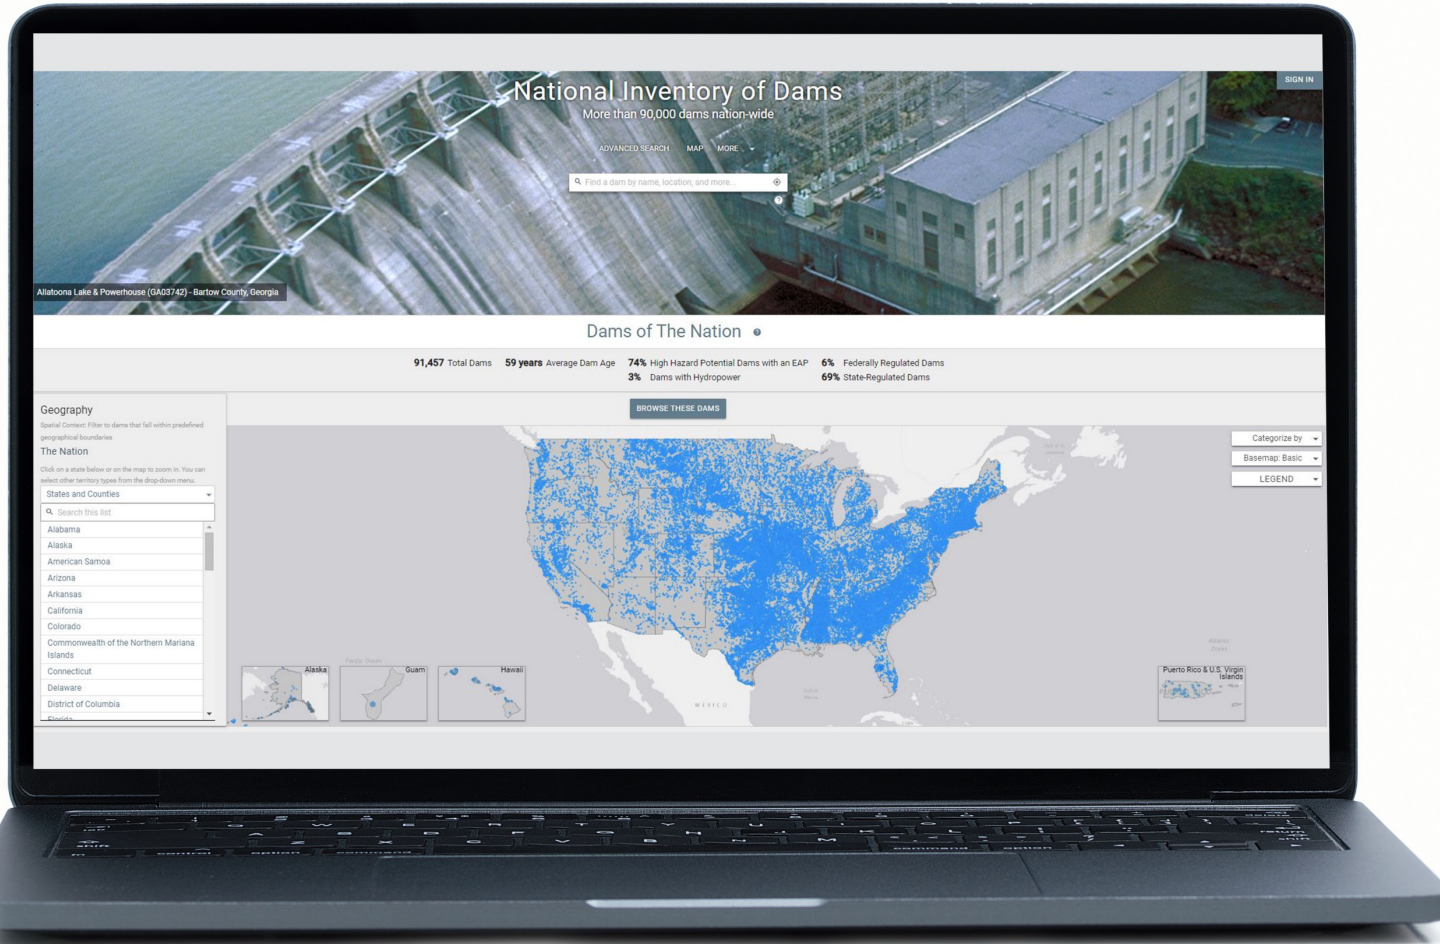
SIGN IN

National Inventory of Dams
More than 90,000 dams nation-wide

ADVANCED SEARCH MAP MORE

Find a dam by name, location, and more...

Allatoona Lake & Powerhouse (GA03742) - Bartow County, Georgia

Dams of The Nation

91,457 Total Dams 59 years Average Dam Age 74% High Hazard Potential Dams with an EAP 6% Federally Regulated Dams
3% Dams with Hydropower 69% State-Regulated Dams

BROWSE THESE DAMS

Geography
Spatial Context: Filter to dams that fall within predefined geographical boundaries

The Nation
Click on a state below or on the map to zoom in. You can select other territory types from the drop-down menu.

States and Counties

Search this list

Alabama
Alaska
American Samoa
Arizona
Arkansas
California
Colorado
Commonwealth of the Northern Mariana Islands
Connecticut
Delaware
District of Columbia
Florida

Categorize by
Basemap: Basic
LEGEND

Alaska
Guam
Hawaii
Puerto Rico & U.S. Virgin Islands

MEXICO